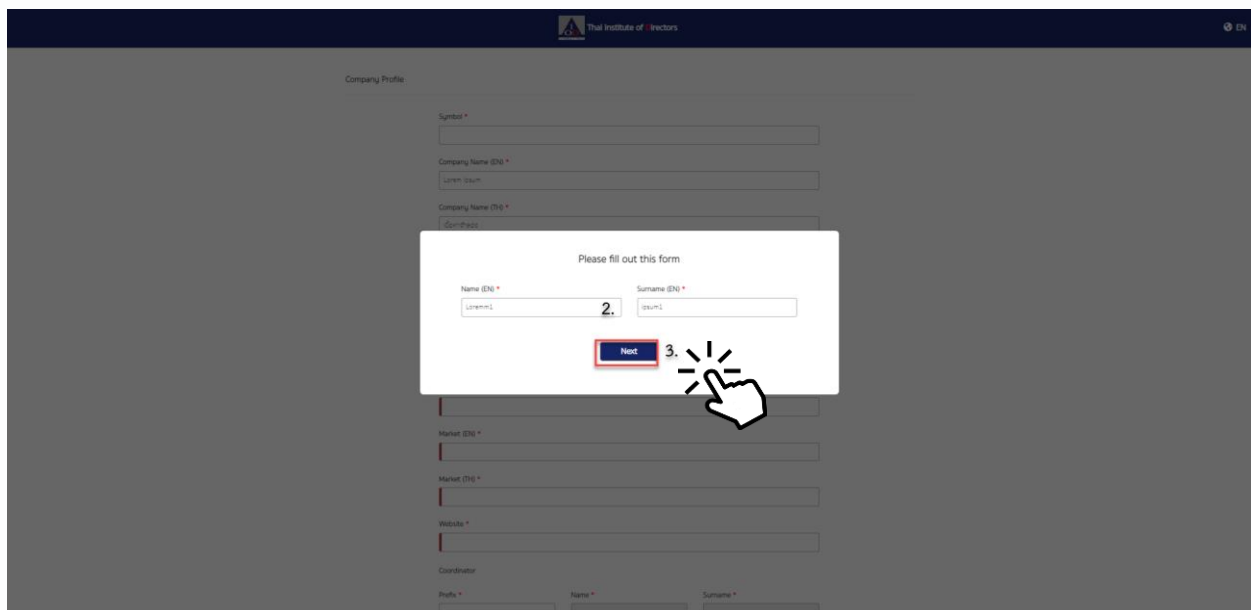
Thai Institute of Directors

EN

Company Profile

Symbol *

Company Name (EN) *

Lorem Ipsum

Company Name (TH) *

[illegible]

Please fill out this form

Name (EN) *

Loremm1

2.

Surname (EN) *

Ipsum1

Next

3.

Market (EN) *

Market (TH) *

Website *

Coordinator

Prefix *

Name *

Surname *